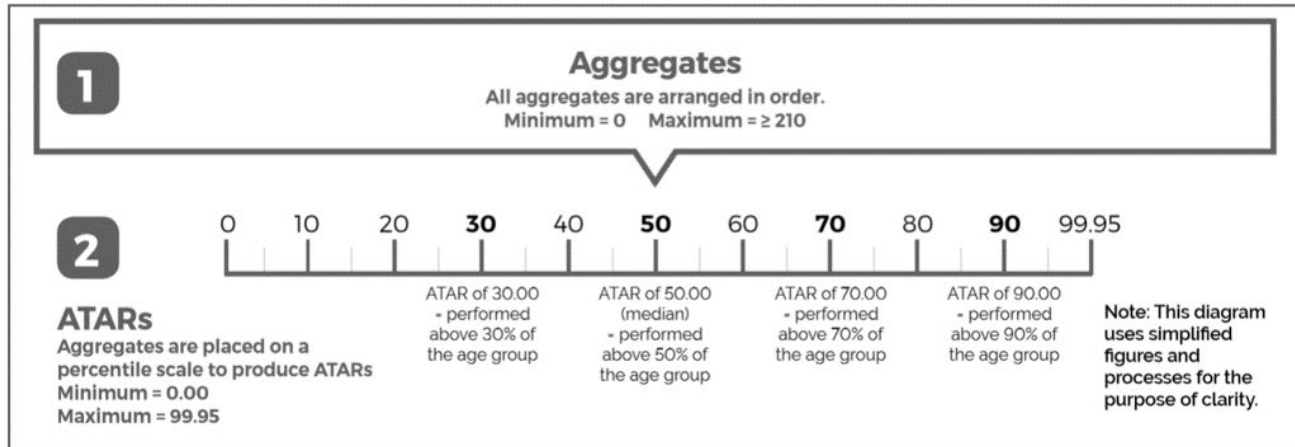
1

Aggregates
All aggregates are arranged in order.
Minimum = 0 Maximum = ≥ 210

2

0 10 20 **30** 40 **50** 60 **70** 80 **90** 99.95

ATAR of 30.00 - performed above 30% of the age group

ATAR of 50.00 (median) - performed above 50% of the age group

ATAR of 70.00 - performed above 70% of the age group

ATAR of 90.00 - performed above 90% of the age group

ATARs
Aggregates are placed on a percentile scale to produce ATARs
Minimum = 0.00
Maximum = 99.95

Note: This diagram uses simplified figures and processes for the purpose of clarity.